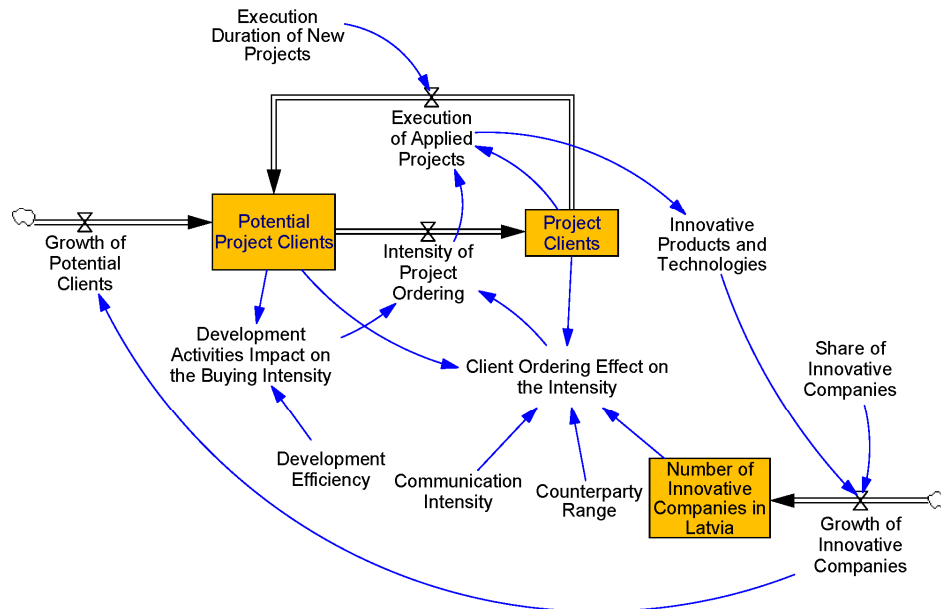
Execution Duration of New Projects

Execution of Applied Projects

Potential Project Clients

Project Clients

Growth of Potential Clients

Intensity of Project Ordering

Innovative Products and Technologies

Development Activities Impact on the Buying Intensity

Client Ordering Effect on the Intensity

Share of Innovative Companies

Development Efficiency

Communication Intensity

Counterparty Range

Number of Innovative Companies in Latvia

Growth of Innovative Companies